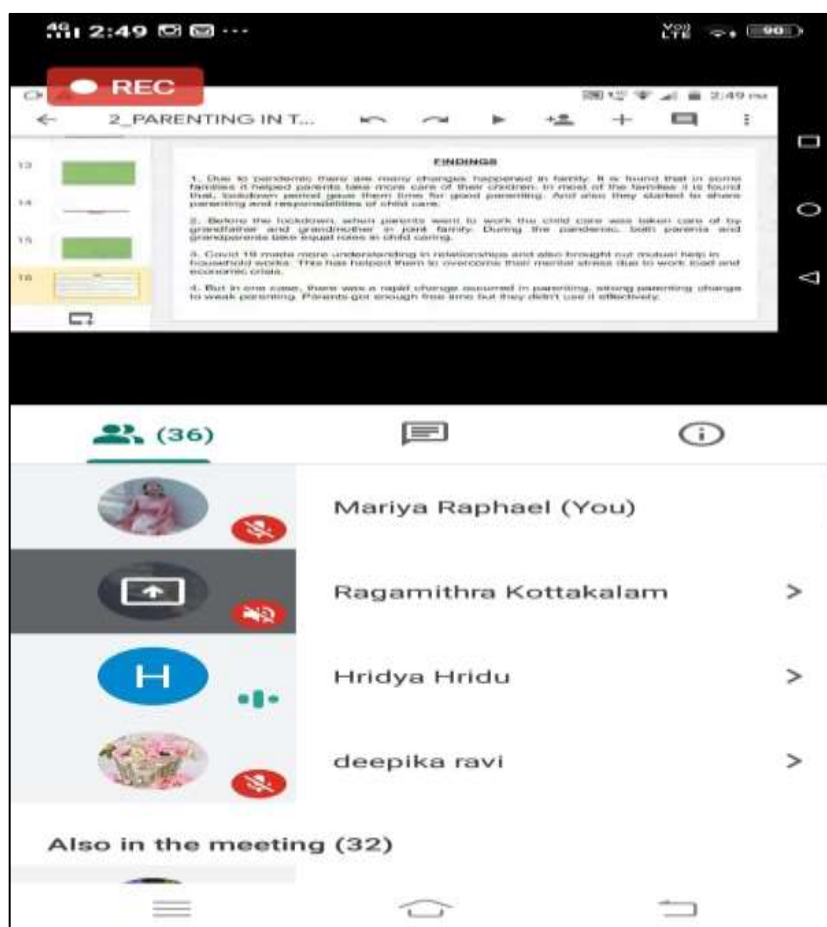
4G 2:49 ···

Vo) LTE 90

REC

2:49 PM

2_PARENTING IN T...

13

14

15

16

FINDINGS

1. Due to pandemic there are many changes happened in family. It is found that in some families it helped parents take more care of their children. In most of the families it is found that, lockdown period gave them time for good parenting. And also they started to share parenting and responsibilities of child care.

2. Before the lockdown, when parents went to work the child care was taken care of by grandfather and grandmother in joint family. During the pandemic, both parents and grandparents take equal roles in child caring.

3. Covid 19 made more understanding in relationships and also brought out mutual help in household works. This has helped them to overcome their mental stress due to work load and economic crisis.

4. But in one case, there was a rapid change occurred in parenting, strong parenting change to weak parenting. Parents got enough free time but they didn't use it effectively.

(36)

Mariya Raphael (You)

Ragamithra Kottakalam >

H

Hridya Hridu >

deepika ravi >

Also in the meeting (32)